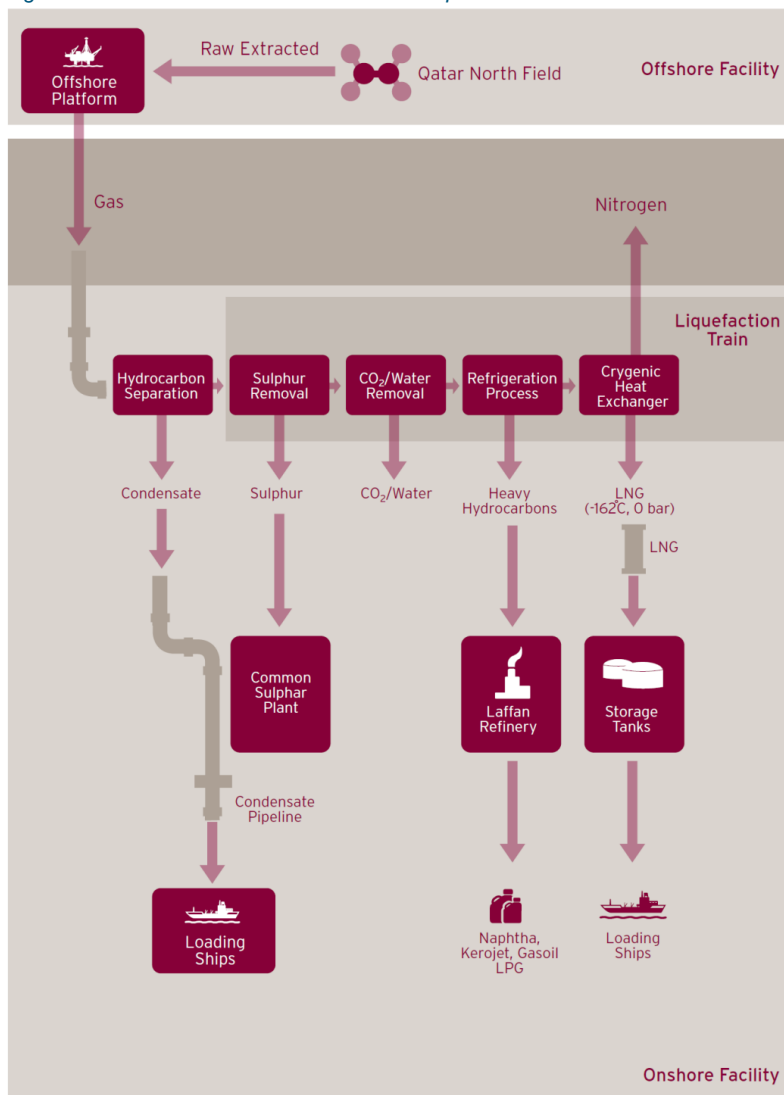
Offshore Platform

Raw Extracted

Qatar North Field

Offshore Facility

Gas

Nitrogen

Liquefaction Train

Hydrocarbon Separation

Sulphur Removal

$CO_2$/Water Removal

Refrigeration Process

Crygenic Heat Exchanger

Condensate

Sulphur

$CO_2$/Water

Heavy Hydrocarbons

LNG (-162̊C, 0 bar)

LNG

Common Sulphar Plant

Laffan Refinery

Storage Tanks

Condensate Pipeline

Loading Ships

Naphtha, Kerojet, Gasoil LPG

Loading Ships

Onshore Facility